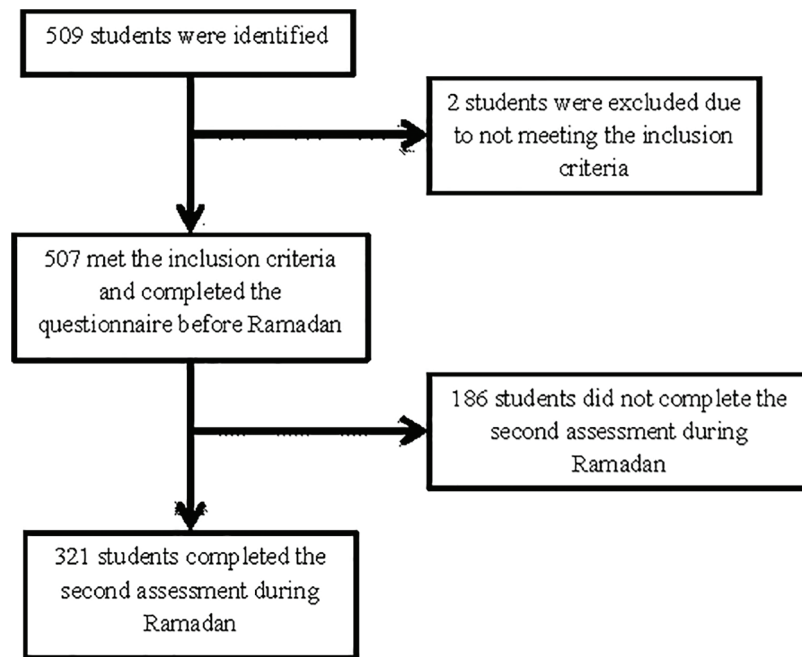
509 students were identified

2 students were excluded due to not meeting the inclusion criteria

507 met the inclusion criteria and completed the questionnaire before Ramadan

186 students did not complete the second assessment during Ramadan

321 students completed the second assessment during Ramadan